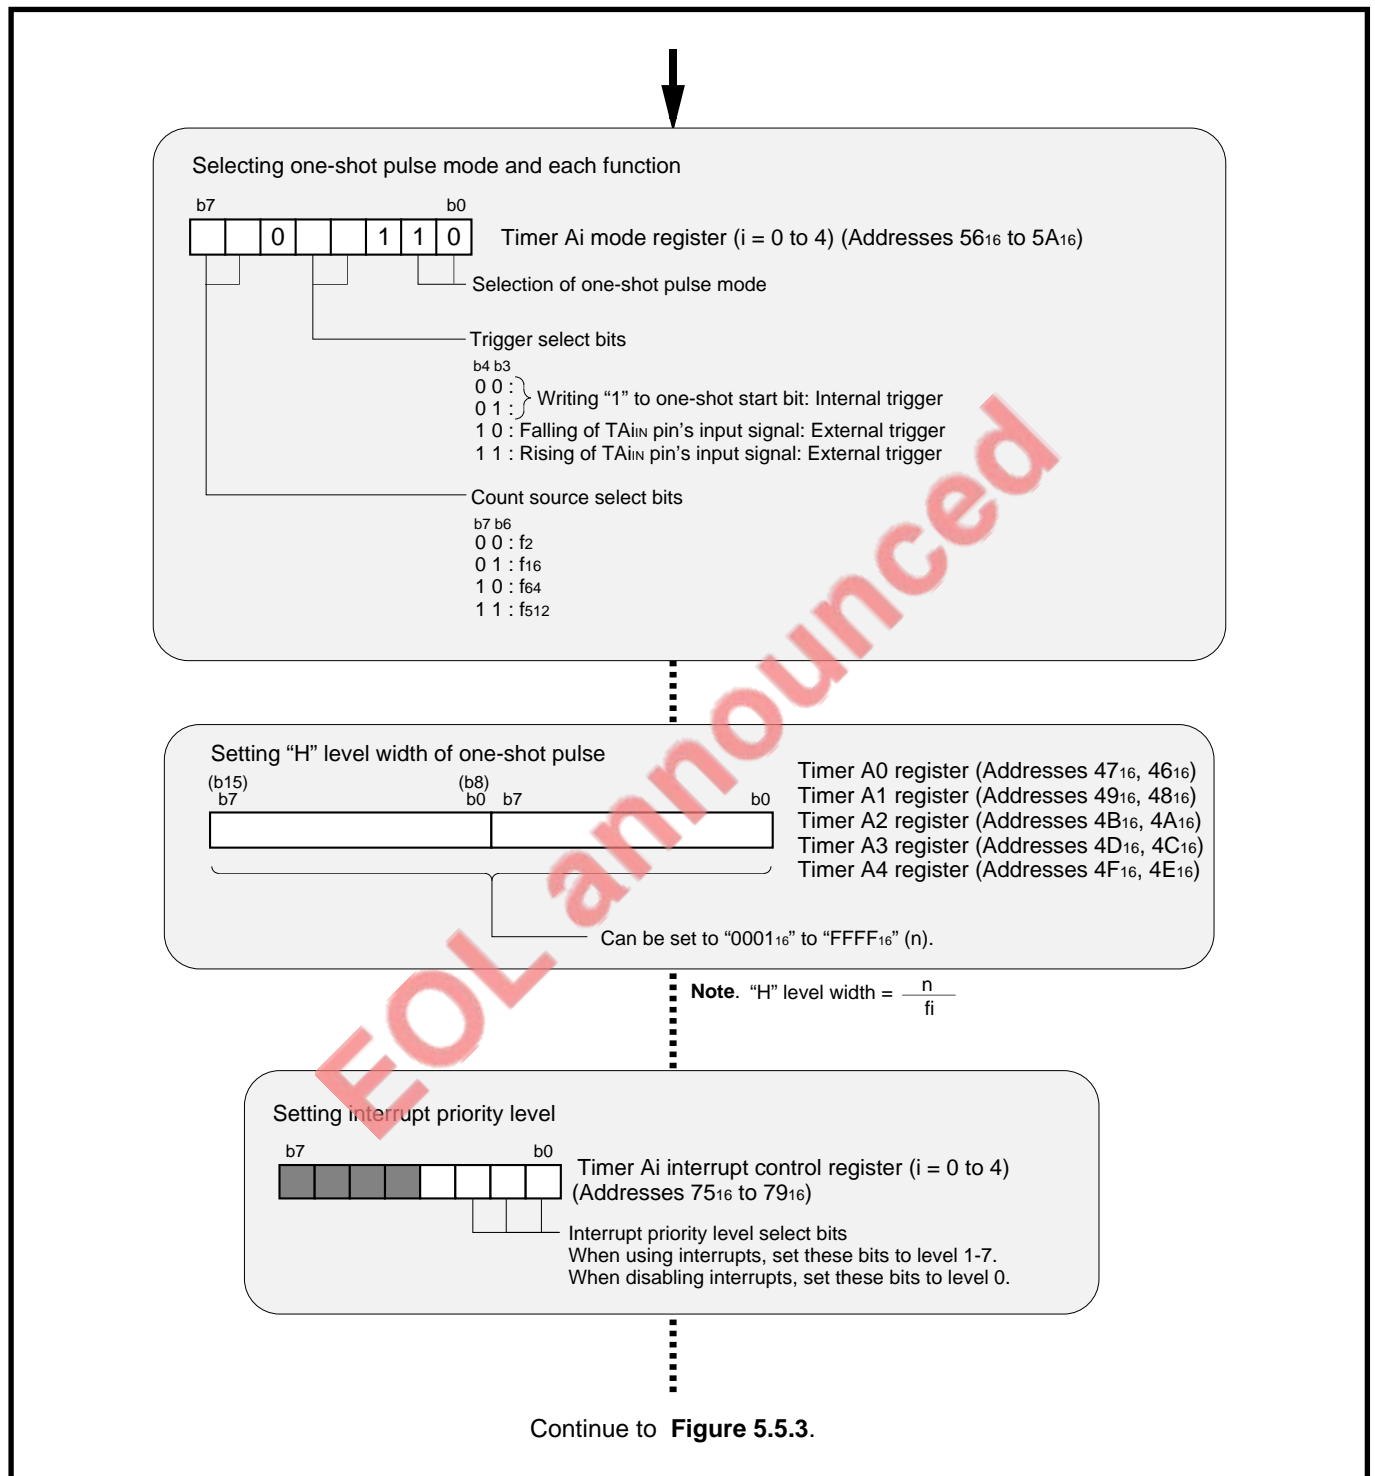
Selecting one-shot pulse mode and each function

b7 b0

| | | 0 | | | 1 | 1 | 0 |
|---|---|---|---|---|---|---|---|

Timer Ai mode register (i = 0 to 4) (Addresses $56_{16}$ to $5A_{16}$)

Selection of one-shot pulse mode

Trigger select bits
b4 b3
0 0 :
0 1 : Writing “1” to one-shot start bit: Internal trigger
1 0 : Falling of $TAi_{IN}$ pin’s input signal: External trigger
1 1 : Rising of $TAi_{IN}$ pin’s input signal: External trigger

Count source select bits
b7 b6
0 0 : $f_2$
0 1 : $f_{16}$
1 0 : $f_{64}$
1 1 : $f_{512}$

Setting “H” level width of one-shot pulse

(b15) b7 (b8) b0 b7 b0

Timer A0 register (Addresses $47_{16}$, $46_{16}$)
Timer A1 register (Addresses $49_{16}$, $48_{16}$)
Timer A2 register (Addresses $4B_{16}$, $4A_{16}$)
Timer A3 register (Addresses $4D_{16}$, $4C_{16}$)
Timer A4 register (Addresses $4F_{16}$, $4E_{16}$)

Can be set to “$0001_{16}$” to “$FFFF_{16}$” (n).

Note. “H” level width = $\frac{n}{fi}$

EOL announced

Setting interrupt priority level

b7 b0

Timer Ai interrupt control register (i = 0 to 4) (Addresses $75_{16}$ to $79_{16}$)

Interrupt priority level select bits
When using interrupts, set these bits to level 1-7.
When disabling interrupts, set these bits to level 0.

Continue to Figure 5.5.3.